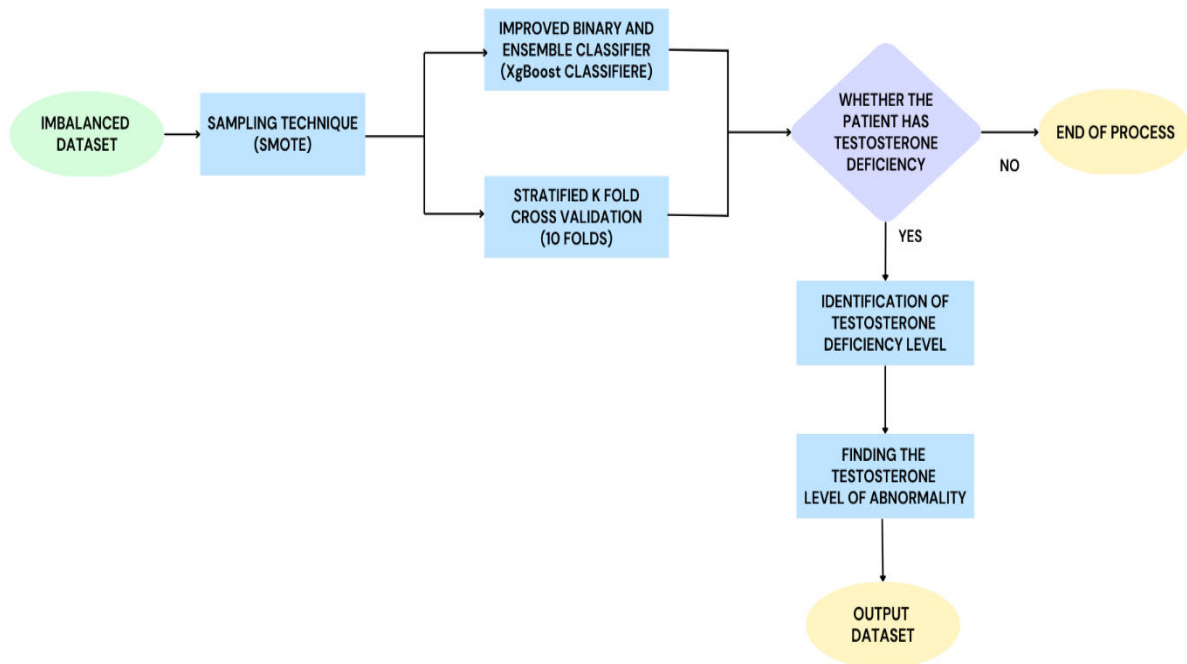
IMBALANCED DATASET

SAMPLING TECHNIQUE (SMOTE)

IMPROVED BINARY AND ENSEMBLE CLASSIFIER (XgBoost CLASSIFIERE)

STRATIFIED K FOLD CROSS VALIDATION (10 FOLDS)

WHETHER THE PATIENT HAS TESTOSTERONE DEFICIENCY

NO

END OF PROCESS

YES

IDENTIFICATION OF TESTOSTERONE DEFICIENCY LEVEL

FINDING THE TESTOSTERONE LEVEL OF ABNORMALITY

OUTPUT DATASET